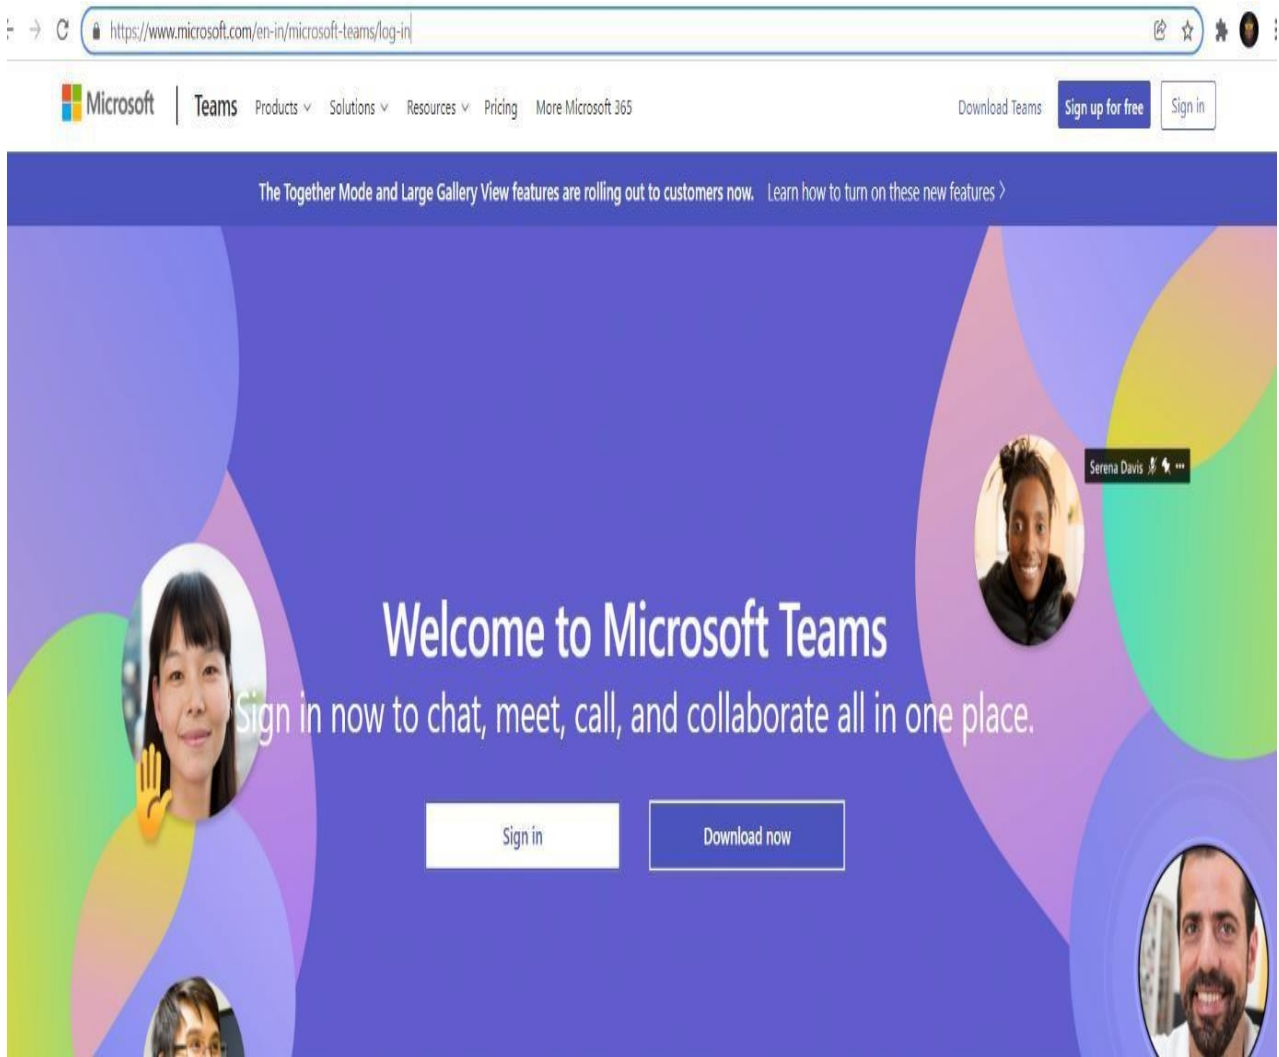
https://www.microsoft.com/en-in/microsoft-teams/log-in

Microsoft | Teams Products Solutions Resources Pricing More Microsoft 365

Download Teams Sign up for free Sign in

The Together Mode and Large Gallery View features are rolling out to customers now. Learn how to turn on these new features >

Serena Davis

Welcome to Microsoft Teams

Sign in now to chat, meet, call, and collaborate all in one place.

Sign in

Download now